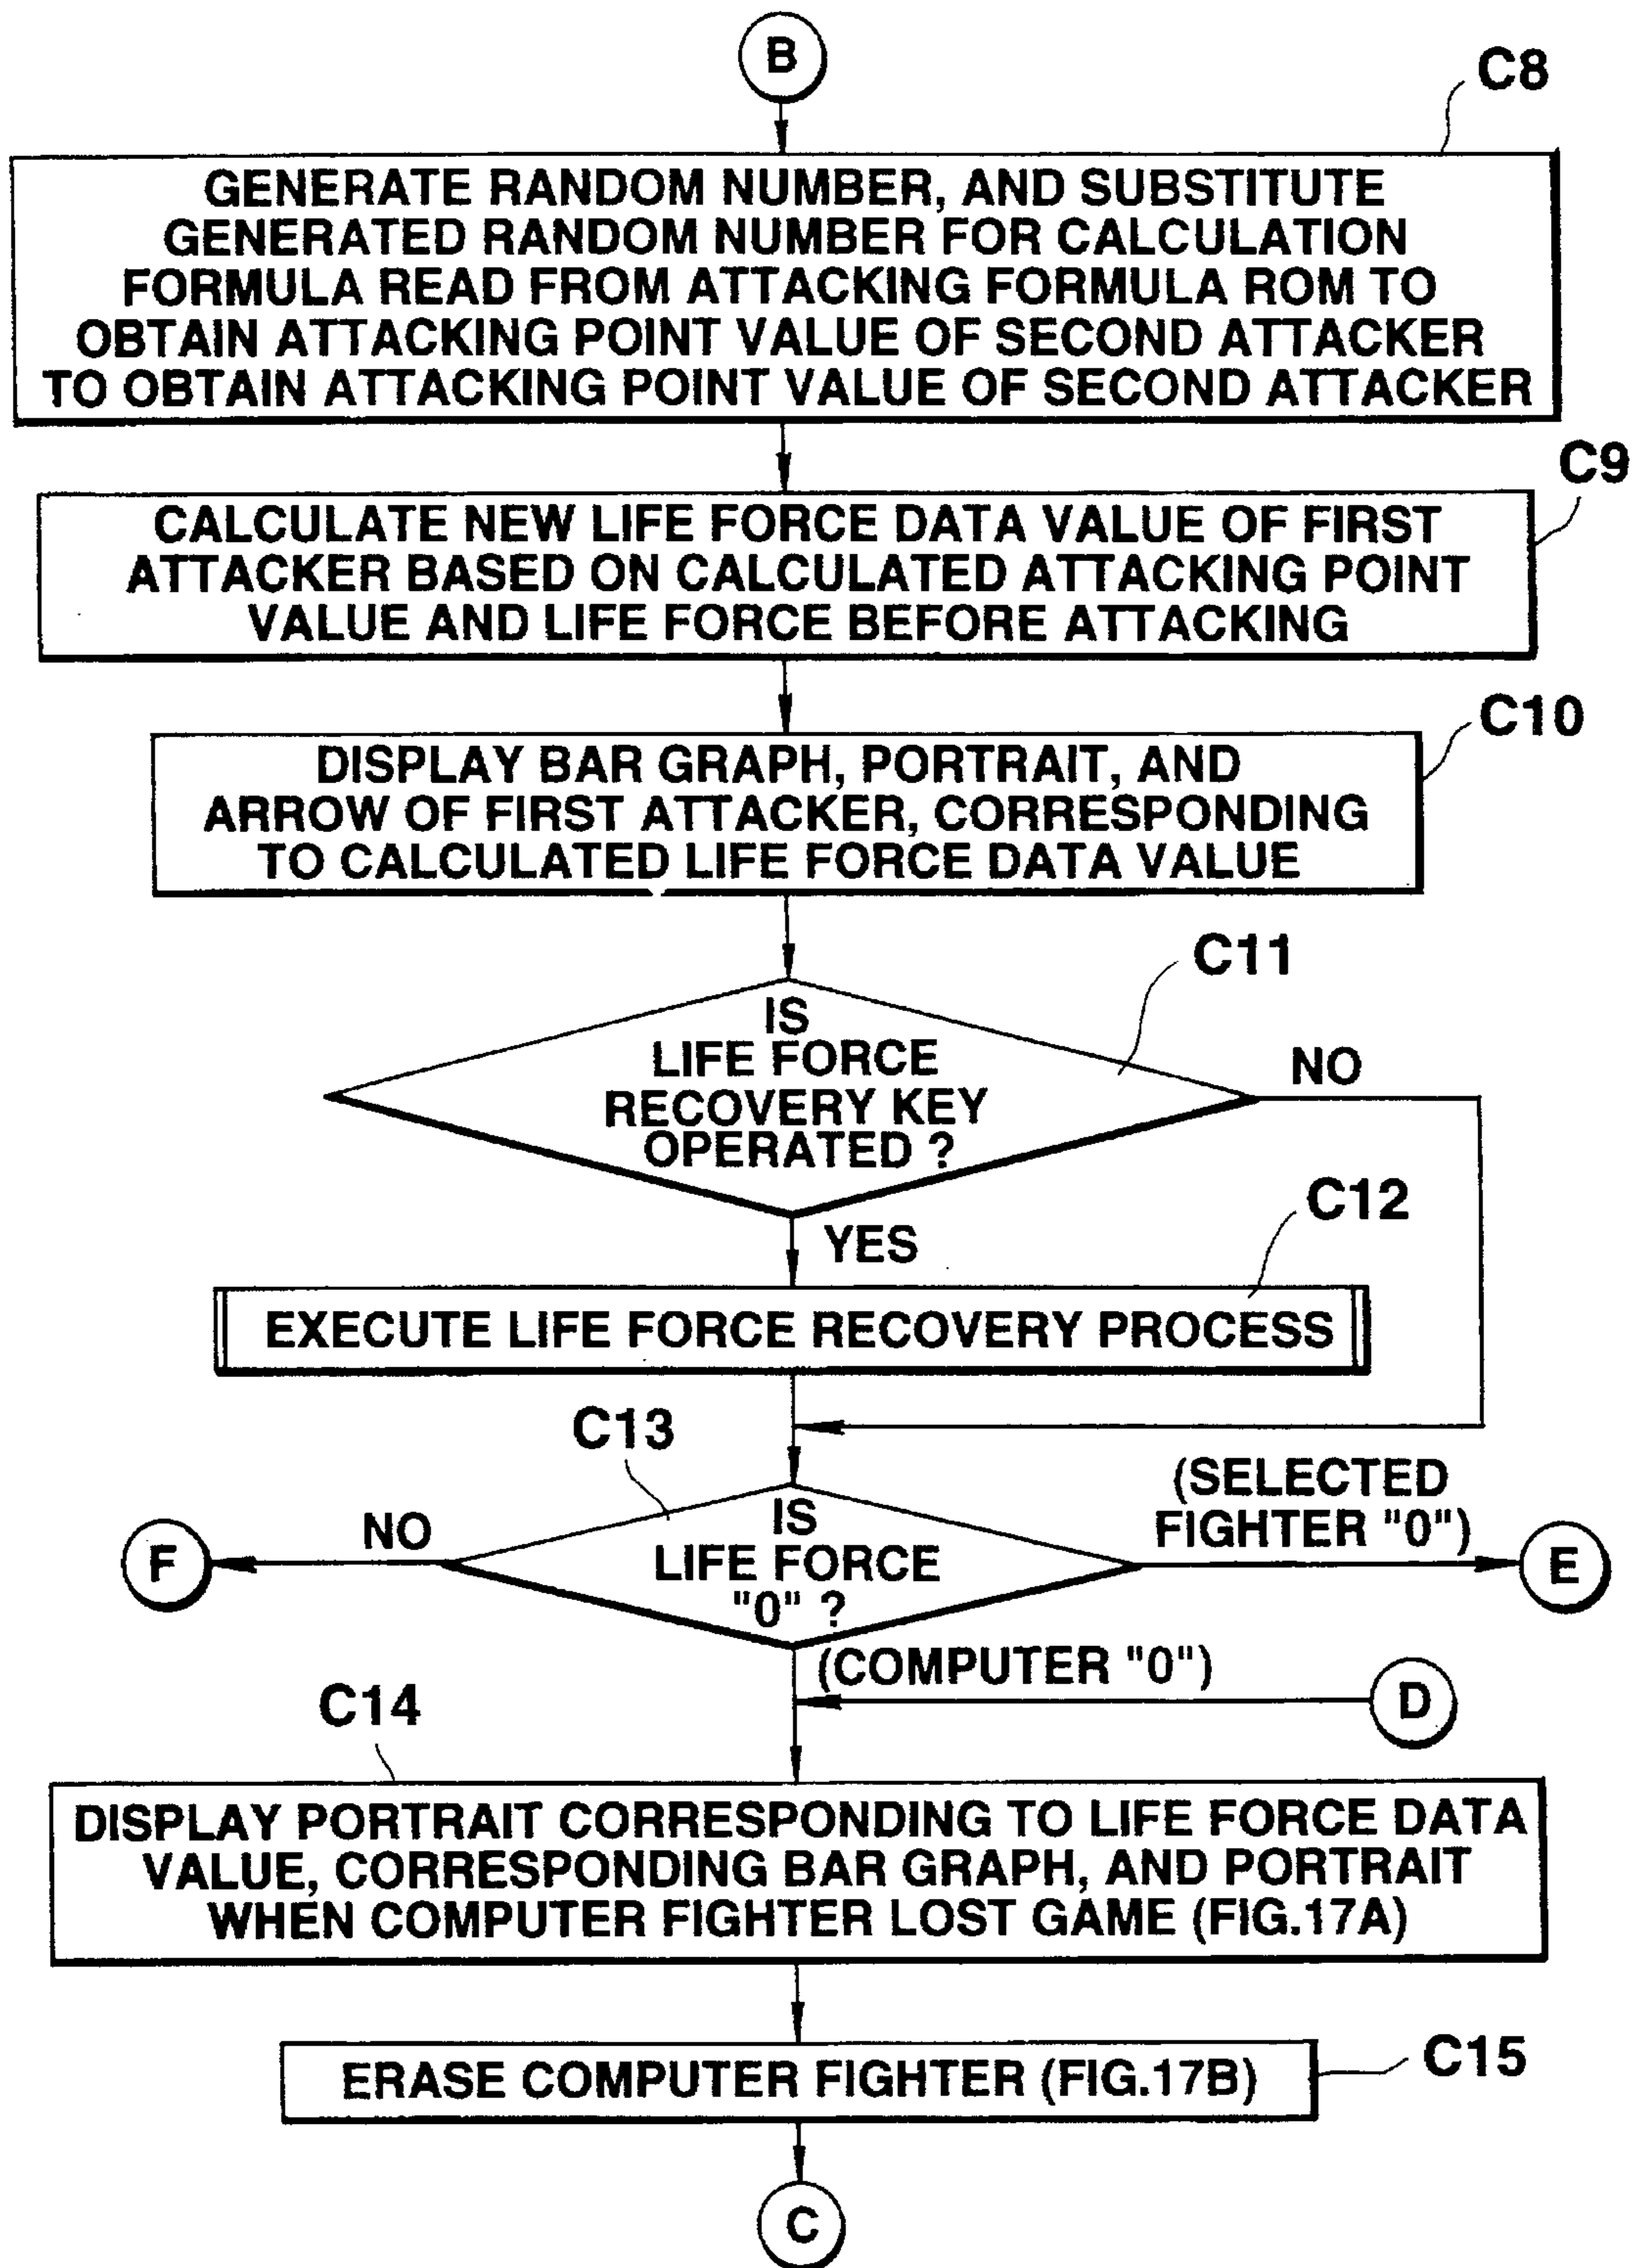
B

C8

GENERATE RANDOM NUMBER, AND SUBSTITUTE GENERATED RANDOM NUMBER FOR CALCULATION FORMULA READ FROM ATTACKING FORMULA ROM TO OBTAIN ATTACKING POINT VALUE OF SECOND ATTACKER TO OBTAIN ATTACKING POINT VALUE OF SECOND ATTACKER

C9

CALCULATE NEW LIFE FORCE DATA VALUE OF FIRST ATTACKER BASED ON CALCULATED ATTACKING POINT VALUE AND LIFE FORCE BEFORE ATTACKING

C10

DISPLAY BAR GRAPH, PORTRAIT, AND ARROW OF FIRST ATTACKER, CORRESPONDING TO CALCULATED LIFE FORCE DATA VALUE

C11

IS LIFE FORCE RECOVERY KEY OPERATED ?

NO

YES

C12

EXECUTE LIFE FORCE RECOVERY PROCESS

C13

NO

F

IS LIFE FORCE "0" ?

(SELECTED FIGHTER "0")

E

(COMPUTER "0")

D

C14

DISPLAY PORTRAIT CORRESPONDING TO LIFE FORCE DATA VALUE, CORRESPONDING BAR GRAPH, AND PORTRAIT WHEN COMPUTER FIGHTER LOST GAME (FIG.17A)

ERASE COMPUTER FIGHTER (FIG.17B)

C15

C